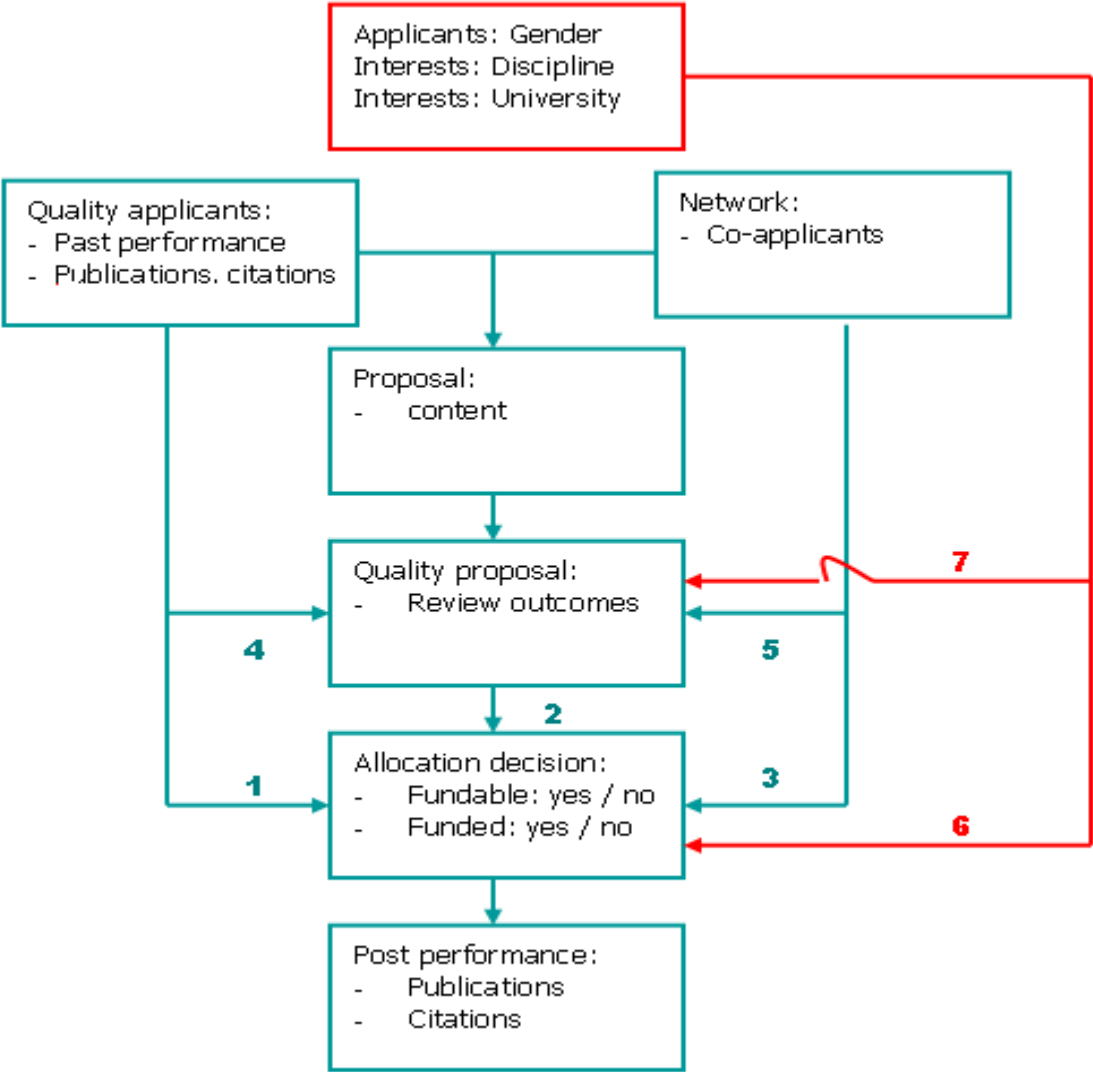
Applicants: Gender
Interests: Discipline
Interests: University

Quality applicants:
- Past performance
- Publications. citations

Network:
- Co-applicants

Proposal:
- content

Quality proposal:
- Review outcomes

7

4

5

2

Allocation decision:
- Fundable: yes / no
- Funded: yes / no

1

3

6

Post performance:
- Publications
- Citations